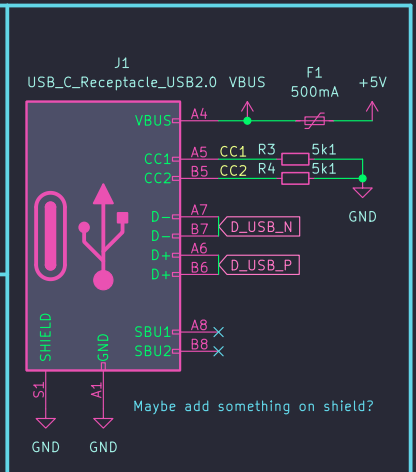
J1
USB_C_Receptacle_USB2.0
VBUS
F1
500mA
+5V
VBUS
A4
CC1
A5
CC1
R3
5k1
CC2
B5
CC2
R4
5k1
GND
D−
A7
D−
B7
D_USB_N
D+
A6
D+
B6
D_USB_P
SBU1
A8
SBU2
B8
SHIELD
GND
S1
A1
GND
GND
Maybe add something on shield?